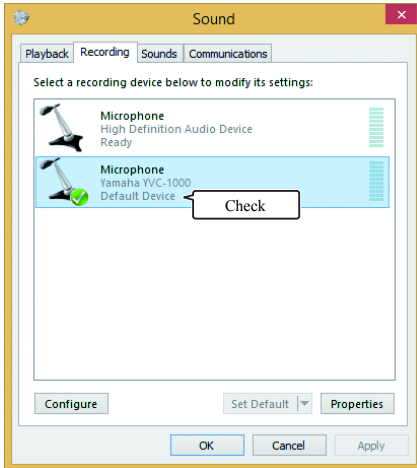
Sound

Playback Recording Sounds Communications

Select a recording device below to modify its settings:

Microphone
High Definition Audio Device
Ready

Microphone
Yamaha YVC-1000
Default Device

Check

Configure

Set Default

Properties

OK

Cancel

Apply